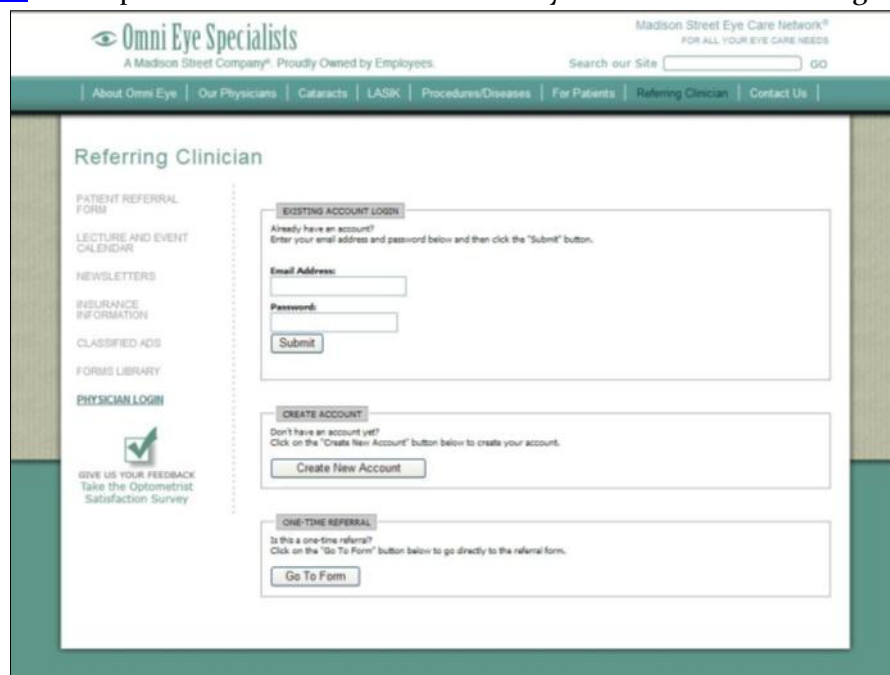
Omni Eye Specialists
A Madison Street Company®. Proudly Owned by Employees.

Madison Street Eye Care Network®
FOR ALL YOUR EYE CARE NEEDS
Search our Site GO

About Omni Eye | Our Physicians | Cataracts | LASIK | Procedures/Diseases | For Patients | Referring Clinician | Contact Us

Referring Clinician

PATIENT REFERRAL FORM
LECTURE AND EVENT CALENDAR
NEWSLETTERS
INSURANCE INFORMATION
CLASSIFIED ADS
FORMS LIBRARY
PHYSICIAN LOGIN

GIVE US YOUR FEEDBACK
Take the Optometrist Satisfaction Survey

EXISTING ACCOUNT LOGIN
Already have an account?
Enter your email address and password below and then click the "Submit" button.
Email Address:
Password:
Submit

CREATE ACCOUNT
Don't have an account yet?
Click on the "Create New Account" button below to create your account.
Create New Account

ONE-TIME REFERRAL
Is this a one-time referral?
Click on the "Go To Form" button below to go directly to the referral form.
Go To Form